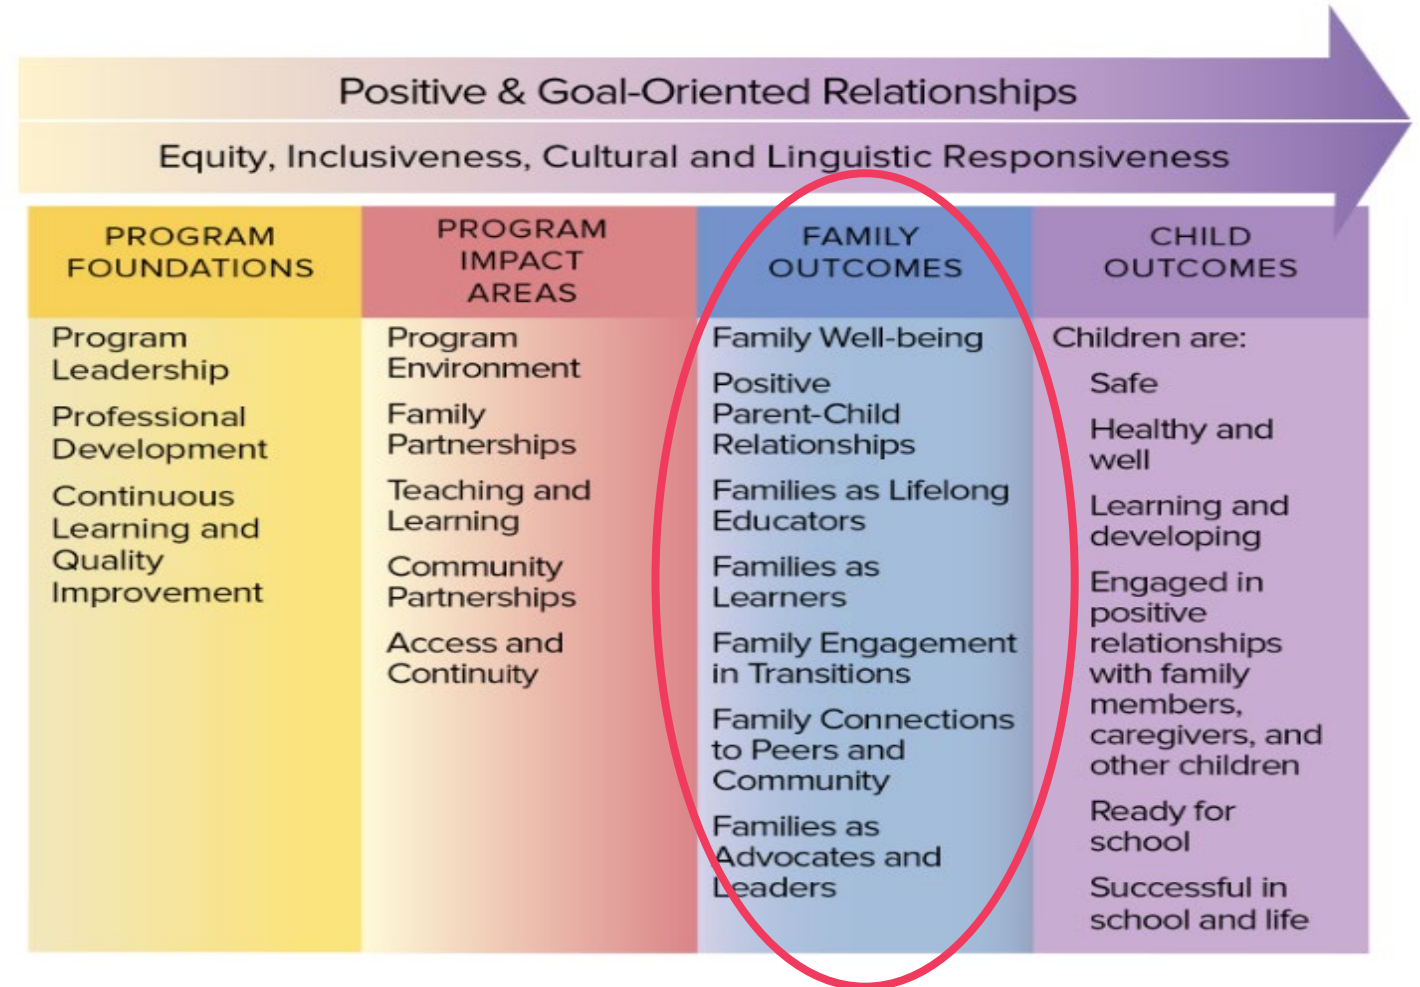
Positive & Goal-Oriented Relationships

Equity, Inclusiveness, Cultural and Linguistic Responsiveness

| PROGRAM FOUNDATIONS | PROGRAM IMPACT AREAS | FAMILY OUTCOMES | CHILD OUTCOMES |
|---|---|---|---|
| Program Leadership<br>Professional Development<br>Continuous Learning and Quality Improvement | Program Environment<br>Family Partnerships<br>Teaching and Learning<br>Community Partnerships<br>Access and Continuity | Family Well-being<br>Positive Parent-Child Relationships<br>Families as Lifelong Educators<br>Families as Learners<br>Family Engagement in Transitions<br>Family Connections to Peers and Community<br>Families as Advocates and Leaders | Children are:<br>Safe<br>Healthy and well<br>Learning and developing<br>Engaged in positive relationships with family members, caregivers, and other children<br>Ready for school<br>Successful in school and life |